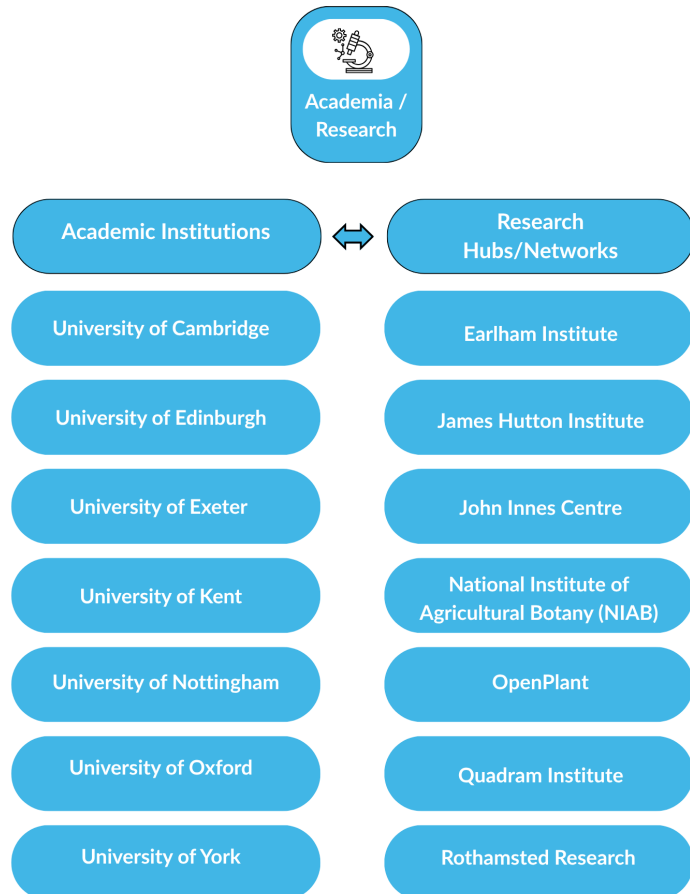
Academia / Research

Academic Institutions

Research Hubs/Networks

University of Cambridge

Earlham Institute

University of Edinburgh

James Hutton Institute

University of Exeter

John Innes Centre

University of Kent

National Institute of Agricultural Botany (NIAB)

University of Nottingham

OpenPlant

University of Oxford

Quadram Institute

University of York

Rothamsted Research